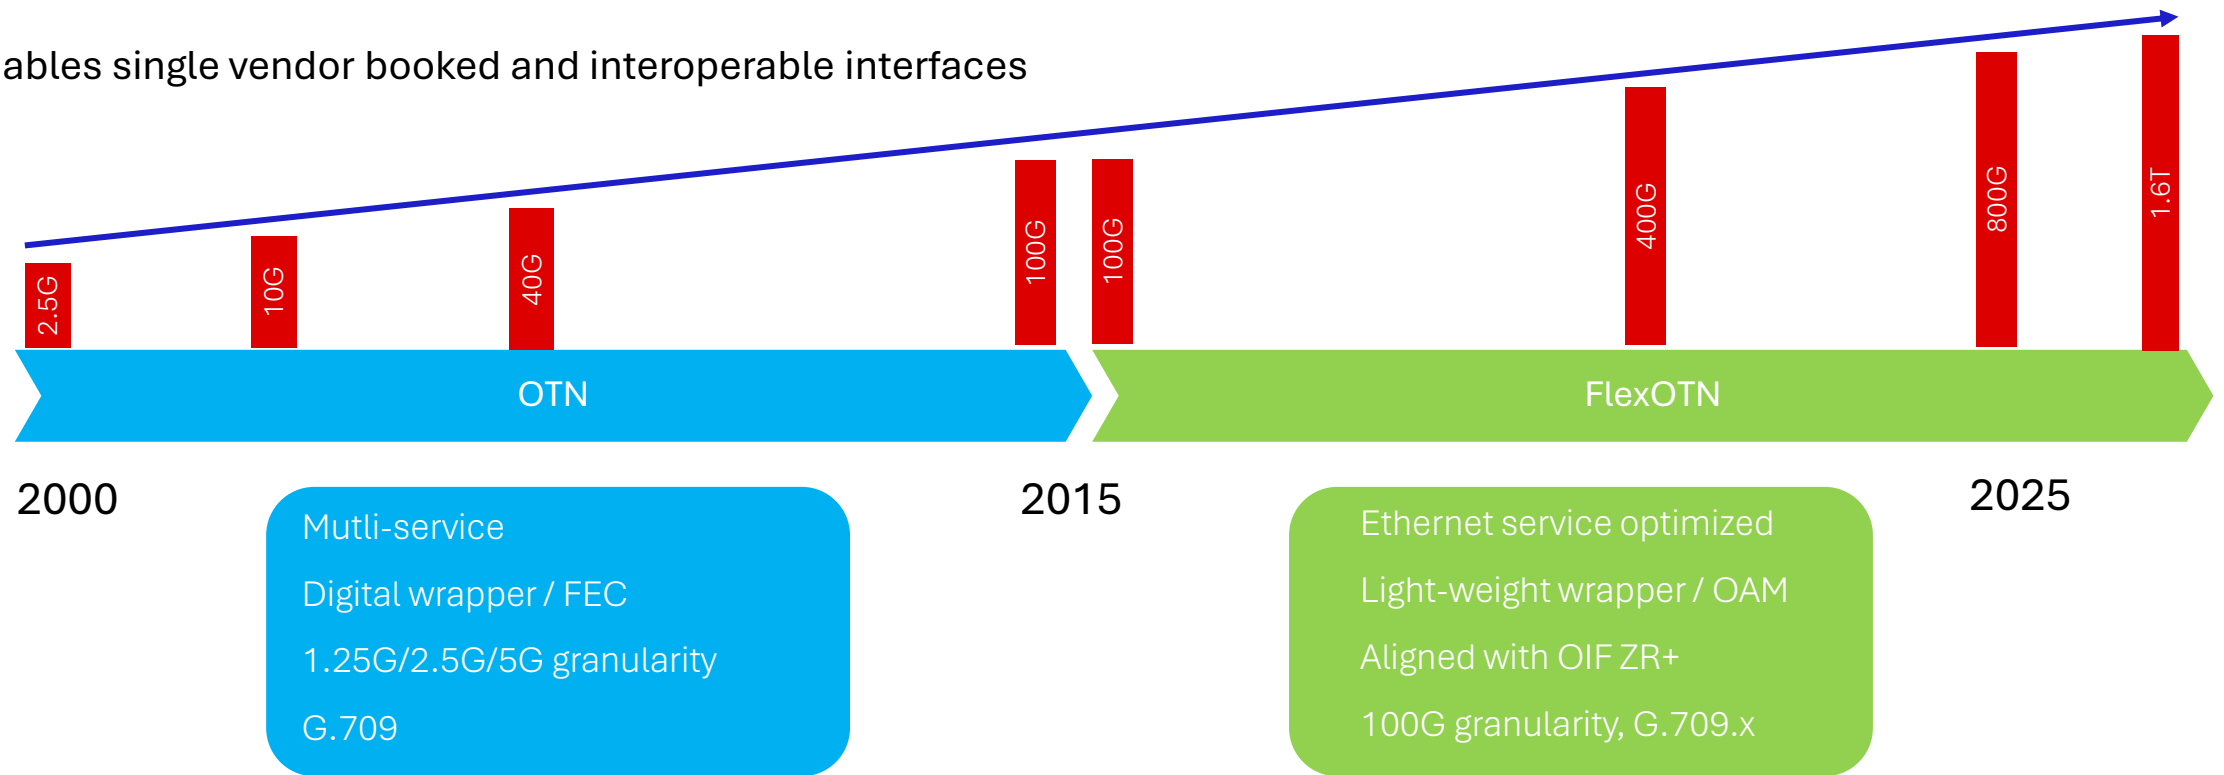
ables single vendor booked and interoperable interfaces

2.5G

10G

40G

100G

100G

400G

800G

1.6T

OTN

FlexOTN

2000

2015

2025

Mutli-service

Digital wrapper / FEC

1.25G/2.5G/5G granularity

G.709

Ethernet service optimized

Light-weight wrapper / OAM

Aligned with OIF ZR+

100G granularity, G.709.x